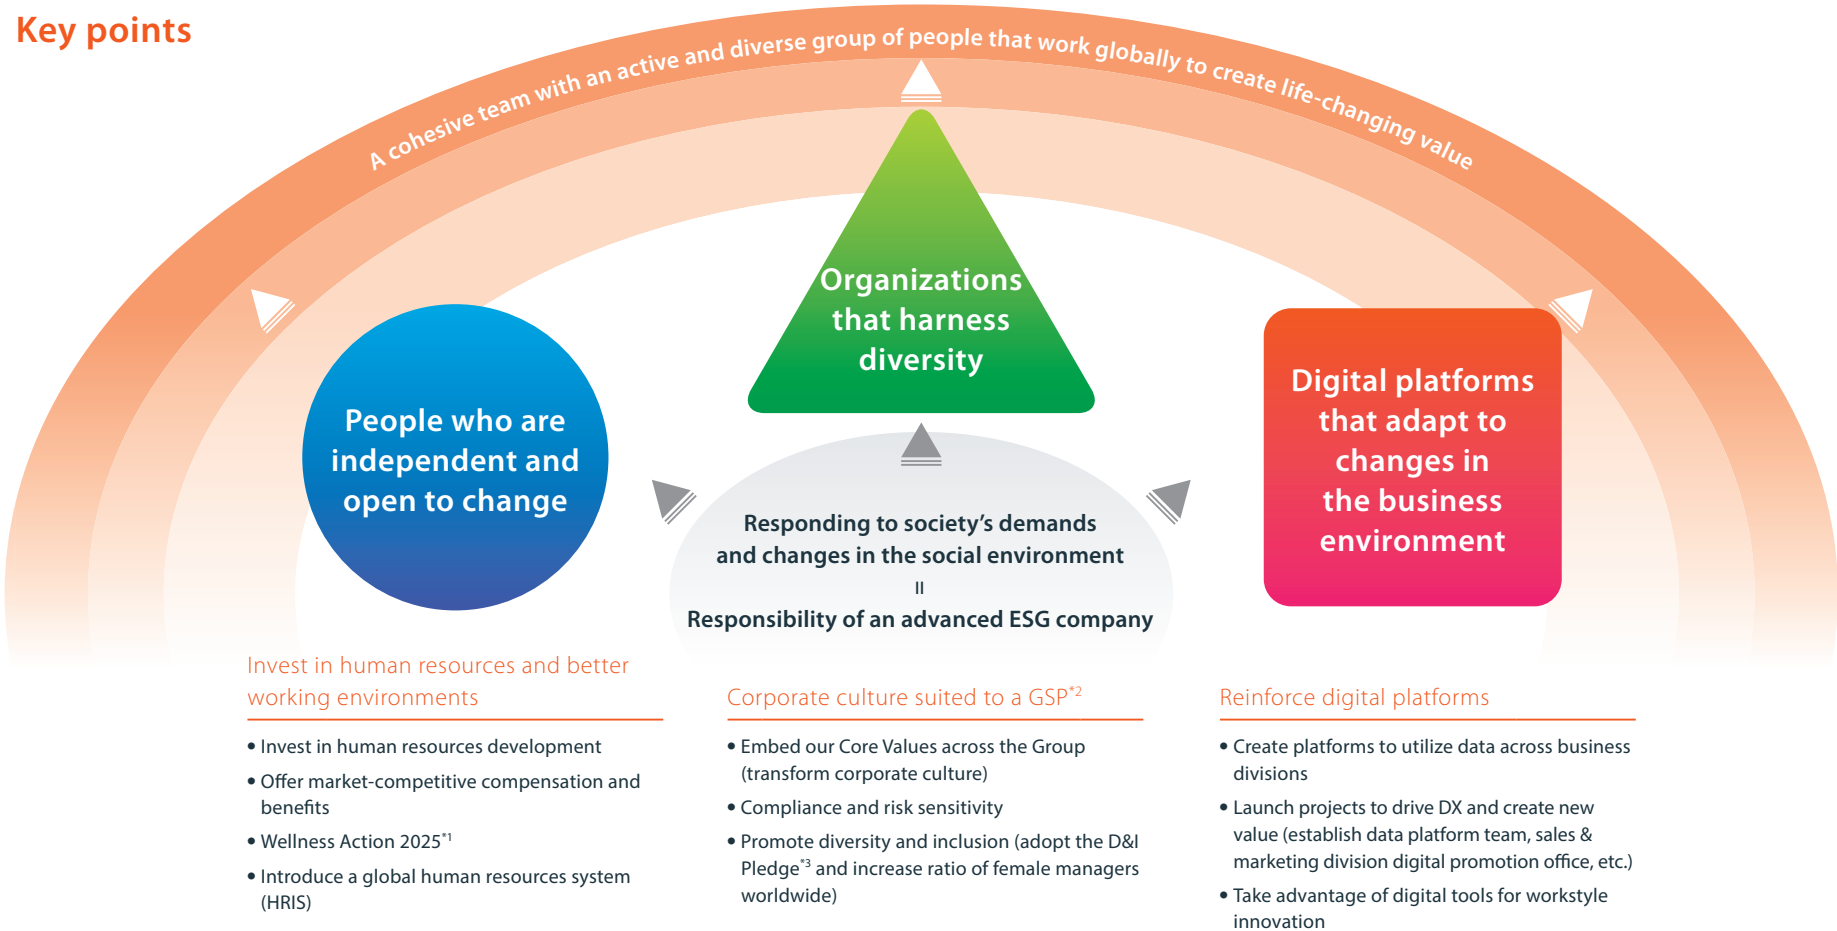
Key points

A cohesive team with an active and diverse group of people that work globally to create life-changing value

Organizations that harness diversity

People who are independent and open to change

Digital platforms that adapt to changes in the business environment

Responding to society's demands and changes in the social environment
॥
Responsibility of an advanced ESG company

Invest in human resources and better working environments

• Invest in human resources development
• Offer market-competitive compensation and benefits
• Wellness Action 2025$^{*1}$
• Introduce a global human resources system (HRIS)

Corporate culture suited to a GSP$^{*2}$

• Embed our Core Values across the Group (transform corporate culture)
• Compliance and risk sensitivity
• Promote diversity and inclusion (adopt the D&I Pledge$^{*3}$ and increase ratio of female managers worldwide)

Reinforce digital platforms

• Create platforms to utilize data across business divisions
• Launch projects to drive DX and create new value (establish data platform team, sales & marketing division digital promotion office, etc.)
• Take advantage of digital tools for workstyle innovation